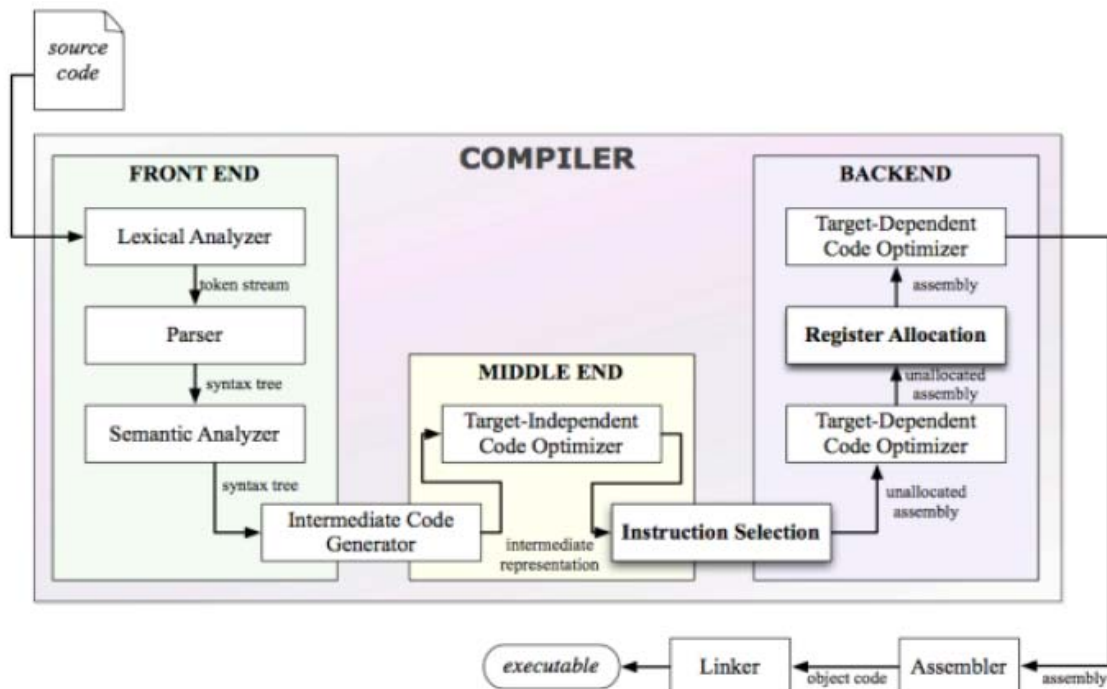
source code

COMPILER

FRONT END

Lexical Analyzer

token stream

Parser

syntax tree

Semantic Analyzer

syntax tree

Intermediate Code Generator

MIDDLE END

Target-Independent Code Optimizer

intermediate representation

Instruction Selection

BACKEND

Target-Dependent Code Optimizer

assembly

Register Allocation

unallocated assembly

Target-Dependent Code Optimizer

unallocated assembly

executable

Linker

object code

Assembler

assembly